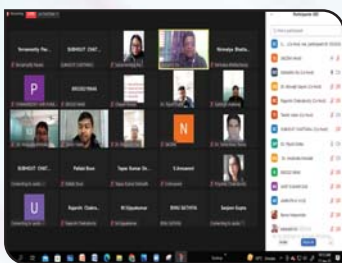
Sovanaditya Nasi...
SUBHOJIT CHAT...
Nivedya Bhatta...
P
8910321644
N
U
SUBHOJIT CHAT...
Pallabi Bose
Tapas Kumar Gh...
S Jonawnd
Rajarshi Chakra...
W Dipankar
RINI SATHYA
Sanjeet Gupta
Participants (68)